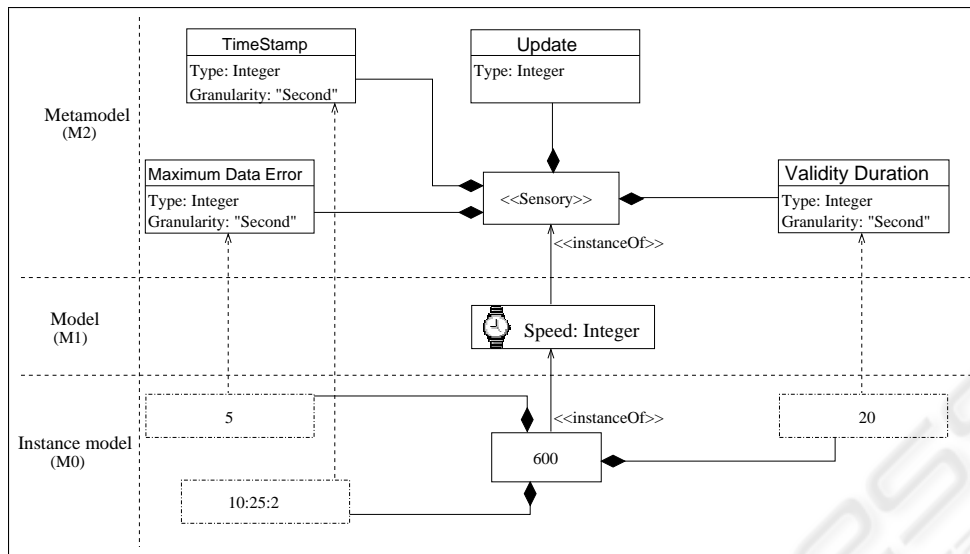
Metamodel
(M2)

TimeStamp
Type: Integer
Granularity: "Second"

Update
Type: Integer

Maximum Data Error
Type: Integer
Granularity: "Second"

<<Sensory>>

Validity Duration
Type: Integer
Granularity: "Second"

<<instanceOf>>

Model
(M1)

Speed: Integer

Instance model
(M0)

5

<<instanceOf>>

20

600

10:25:2